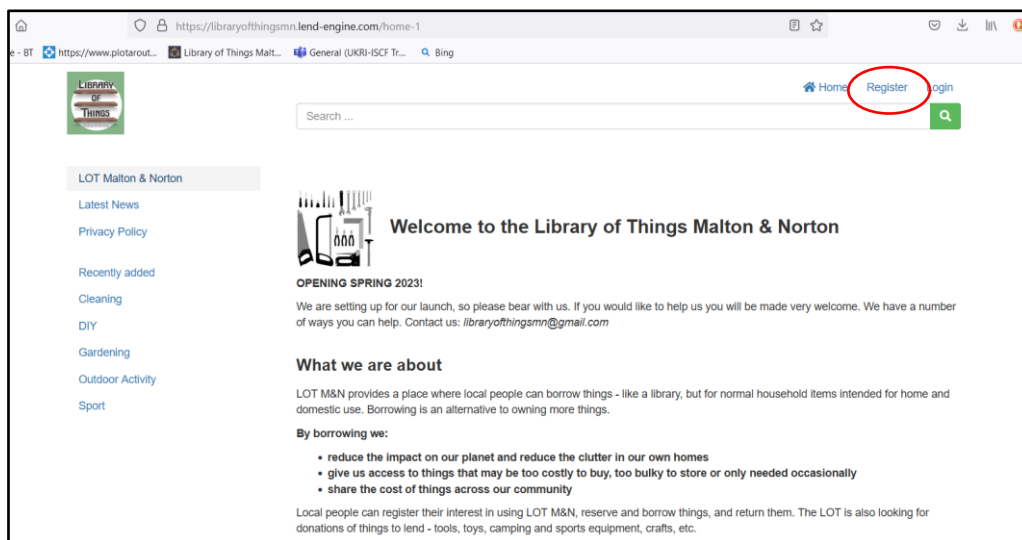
https://libraryofthingsmn.lend-engine.com/home-1

e - BT https://www.plotarout... Library of Things Malt... General (UKRI-ISCF Tr... Bing

LIBRARY OF THINGS

Home Register Login

Search ...

LOT Malton & Norton
Latest News
Privacy Policy

Recently added
Cleaning
DIY
Gardening
Outdoor Activity
Sport

Welcome to the Library of Things Malton & Norton

OPENING SPRING 2023!

We are setting up for our launch, so please bear with us. If you would like to help us you will be made very welcome. We have a number of ways you can help. Contact us: libraryofthingsmn@gmail.com

What we are about

LOT M&N provides a place where local people can borrow things - like a library, but for normal household items intended for home and domestic use. Borrowing is an alternative to owning more things.

By borrowing we:

- reduce the impact on our planet and reduce the clutter in our own homes
- give us access to things that may be too costly to buy, too bulky to store or only needed occasionally
- share the cost of things across our community

Local people can register their interest in using LOT M&N, reserve and borrow things, and return them. The LOT is also looking for donations of things to lend - tools, toys, camping and sports equipment, crafts, etc.